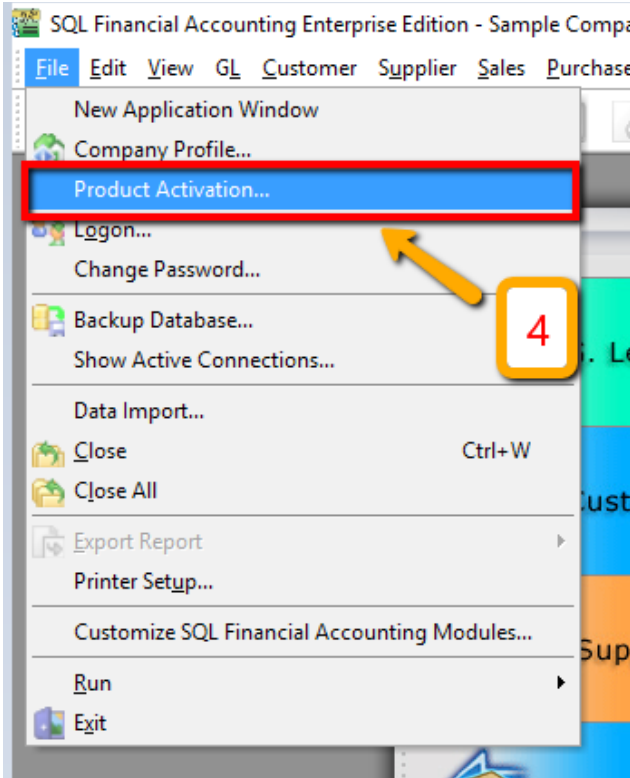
SQL Financial Accounting Enterprise Edition - Sample Compa

File Edit View GL Customer Supplier Sales Purchase

New Application Window
Company Profile...
Product Activation...
Logon...
Change Password...
Backup Database...
Show Active Connections...
Data Import...
Close Ctrl+W
Close All
Export Report
Printer Setup...
Customize SQL Financial Accounting Modules...
Run
Exit

4

. Le
Cust
Sup